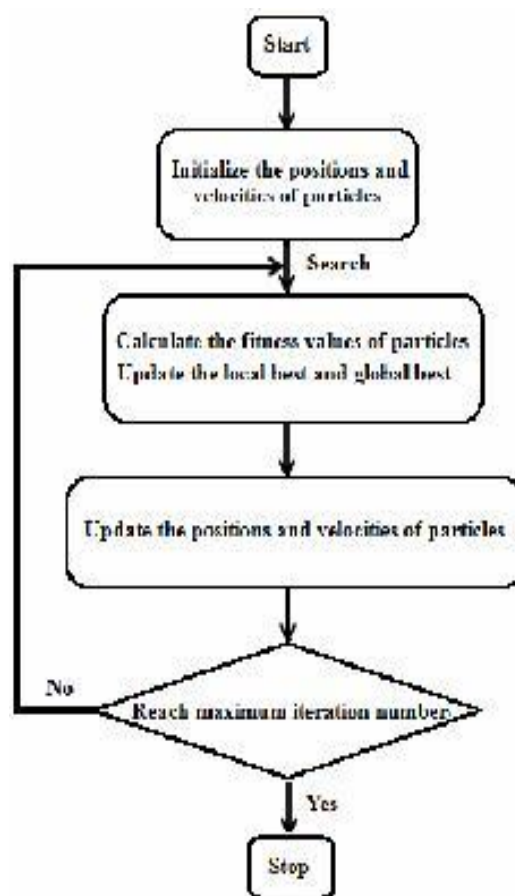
Start

Initialize the positions and velocities of particles

Search

Calculate the fitness values of particles
Update the local best and global best

Update the positions and velocities of particles

No

Reach maximum iteration number

Yes

Stop